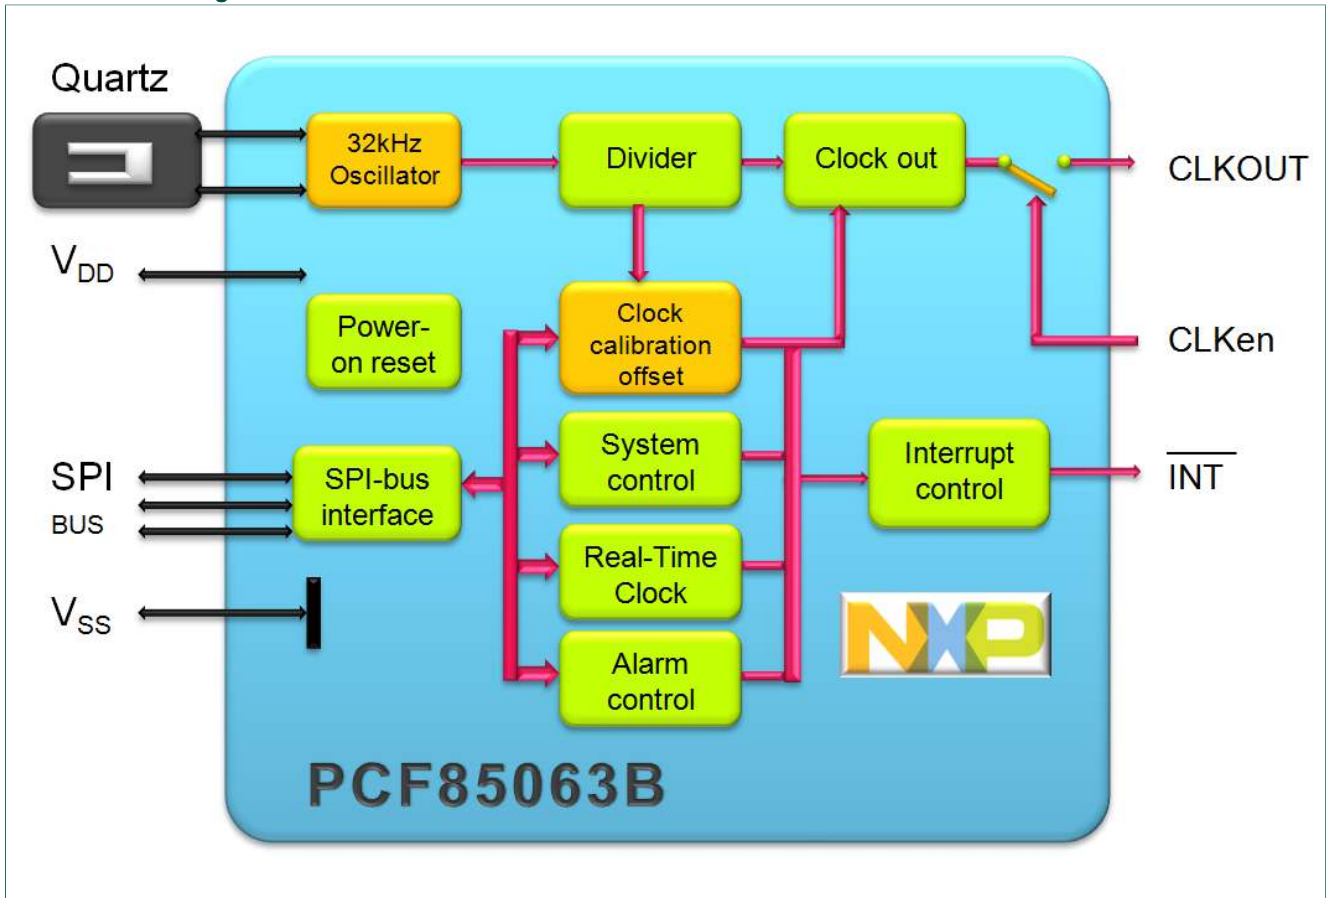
Quartz

32kHz Oscillator

Divider

Clock out

CLKOUT

$V_{DD}$

Power-on reset

Clock calibration offset

CLKen

SPI BUS

SPI-bus interface

System control

Interrupt control

$\overline{INT}$

Real-Time Clock

$V_{SS}$

Alarm control

NXP

PCF85063B